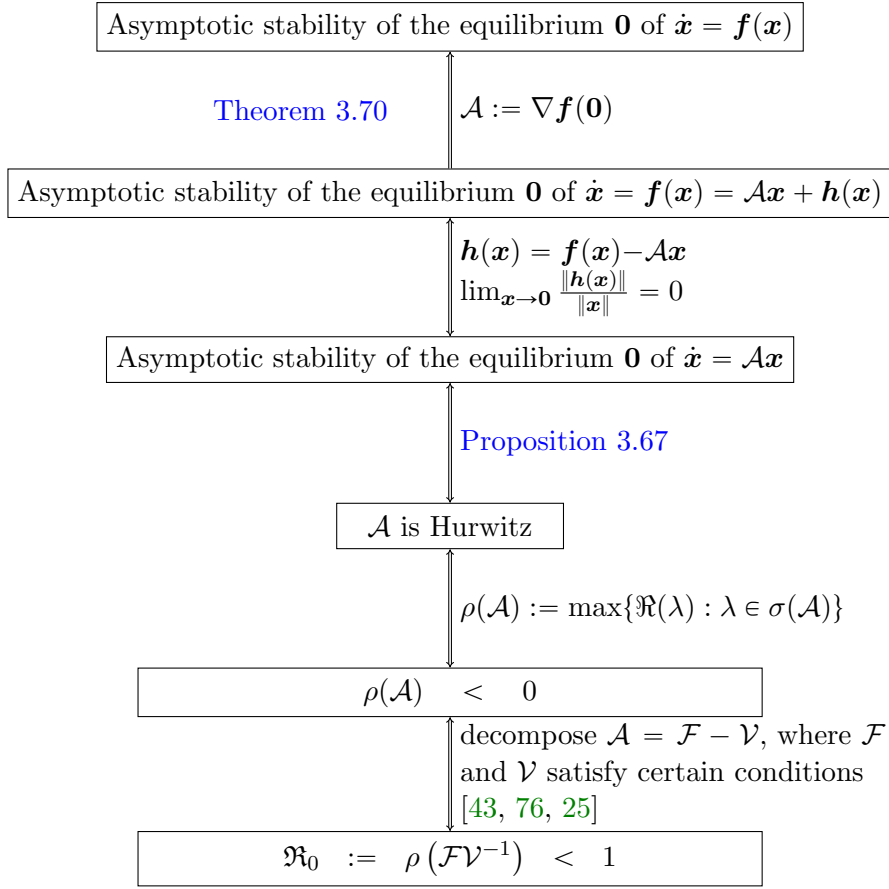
Asymptotic stability of the equilibrium $\mathbf{0}$ of $\dot{\boldsymbol{x}} = \boldsymbol{f}(\boldsymbol{x})$

Theorem 3.70

$\mathcal{A} := \nabla \boldsymbol{f}(\mathbf{0})$

Asymptotic stability of the equilibrium $\mathbf{0}$ of $\dot{\boldsymbol{x}} = \boldsymbol{f}(\boldsymbol{x}) = \mathcal{A}\boldsymbol{x} + \boldsymbol{h}(\boldsymbol{x})$

$\boldsymbol{h}(\boldsymbol{x}) = \boldsymbol{f}(\boldsymbol{x}) - \mathcal{A}\boldsymbol{x}$
$\lim_{\boldsymbol{x}\to\mathbf{0}} \frac{\|\boldsymbol{h}(\boldsymbol{x})\|}{\|\boldsymbol{x}\|} = 0$

Asymptotic stability of the equilibrium $\mathbf{0}$ of $\dot{\boldsymbol{x}} = \mathcal{A}\boldsymbol{x}$

Proposition 3.67

$\mathcal{A}$ is Hurwitz

$\rho(\mathcal{A}) := \max\{\Re(\lambda) : \lambda \in \sigma(\mathcal{A})\}$

$\rho(\mathcal{A}) \quad < \quad 0$

decompose $\mathcal{A} = \mathcal{F} - \mathcal{V}$, where $\mathcal{F}$ and $\mathcal{V}$ satisfy certain conditions [43, 76, 25]

$\mathfrak{R}_0 \quad := \quad \rho\left(\mathcal{F}\mathcal{V}^{-1}\right) \quad < \quad 1$